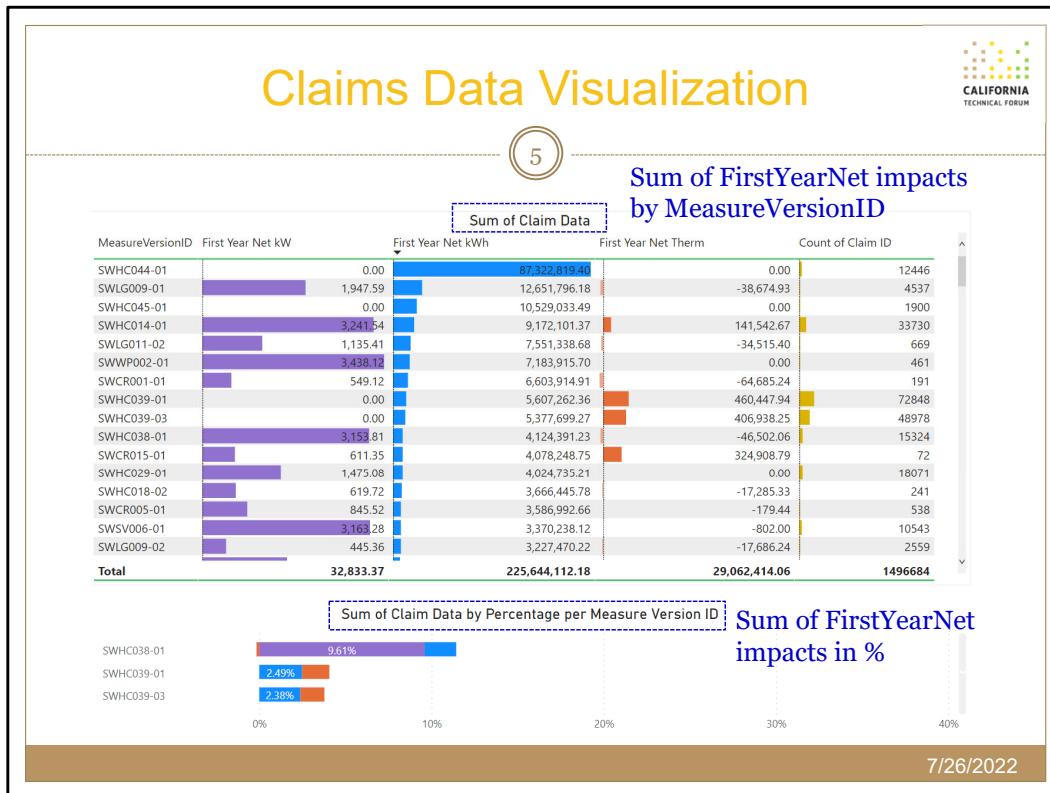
Claims Data Visualization

CALIFORNIA
TECHNICAL FORUM

5

Sum of FirstYearNet impacts by MeasureVersionID

Sum of Claim Data

| MeasureVersionID | First Year Net kW | First Year Net kWh | First Year Net Therm | Count of Claim ID |
|---|---|---|---|---|
| SWHC044-01 | 0.00 | 87,322,819.40 | 0.00 | 12446 |
| SWLG009-01 | 1,947.59 | 12,651,796.18 | -38,674.93 | 4537 |
| SWHC045-01 | 0.00 | 10,529,033.49 | 0.00 | 1900 |
| SWHC014-01 | 3,241.54 | 9,172,101.37 | 141,542.67 | 33730 |
| SWLG011-02 | 1,135.41 | 7,551,338.68 | -34,515.40 | 669 |
| SWWP002-01 | 3,438.12 | 7,183,915.70 | 0.00 | 461 |
| SWCR001-01 | 549.12 | 6,603,914.91 | -64,685.24 | 191 |
| SWHC039-01 | 0.00 | 5,607,262.36 | 460,447.94 | 72848 |
| SWHC039-03 | 0.00 | 5,377,699.27 | 406,938.25 | 48978 |
| SWHC038-01 | 3,153.81 | 4,124,391.23 | -46,502.06 | 15324 |
| SWCR015-01 | 611.35 | 4,078,248.75 | 324,908.79 | 72 |
| SWHC029-01 | 1,475.08 | 4,024,735.21 | 0.00 | 18071 |
| SWHC018-02 | 619.72 | 3,666,445.78 | -17,285.33 | 241 |
| SWCR005-01 | 845.52 | 3,586,992.66 | -179.44 | 538 |
| SWSV006-01 | 3,163.28 | 3,370,238.12 | -802.00 | 10543 |
| SWLG009-02 | 445.36 | 3,227,470.22 | -17,686.24 | 2559 |
| Total | 32,833.37 | 225,644,112.18 | 29,062,414.06 | 1496684 |

Sum of Claim Data by Percentage per Measure Version ID

Sum of FirstYearNet impacts in %

SWHC038-01 9.61%
SWHC039-01 2.49%
SWHC039-03 2.38%

0% 10% 20% 30% 40%

7/26/2022